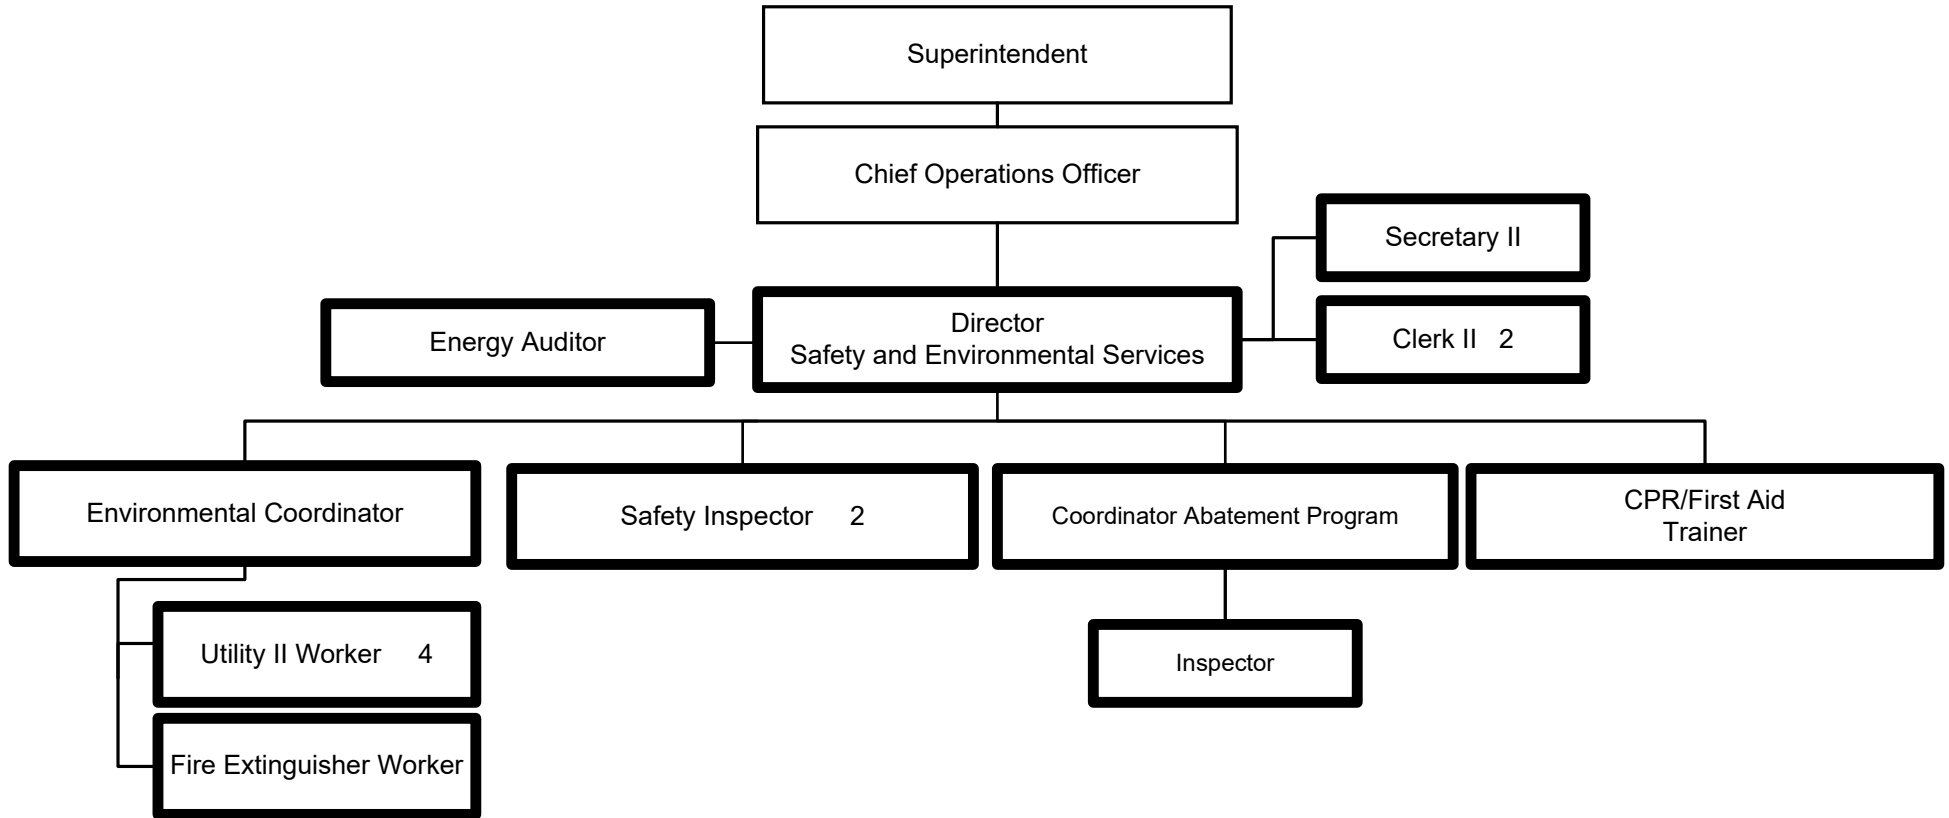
Superintendent

Chief Operations Officer

Secretary II

Energy Auditor

Director
Safety and Environmental Services

Clerk II 2

Environmental Coordinator

Safety Inspector 2

Coordinator Abatement Program

CPR/First Aid
Trainer

Utility II Worker 4

Inspector

Fire Extinguisher Worker